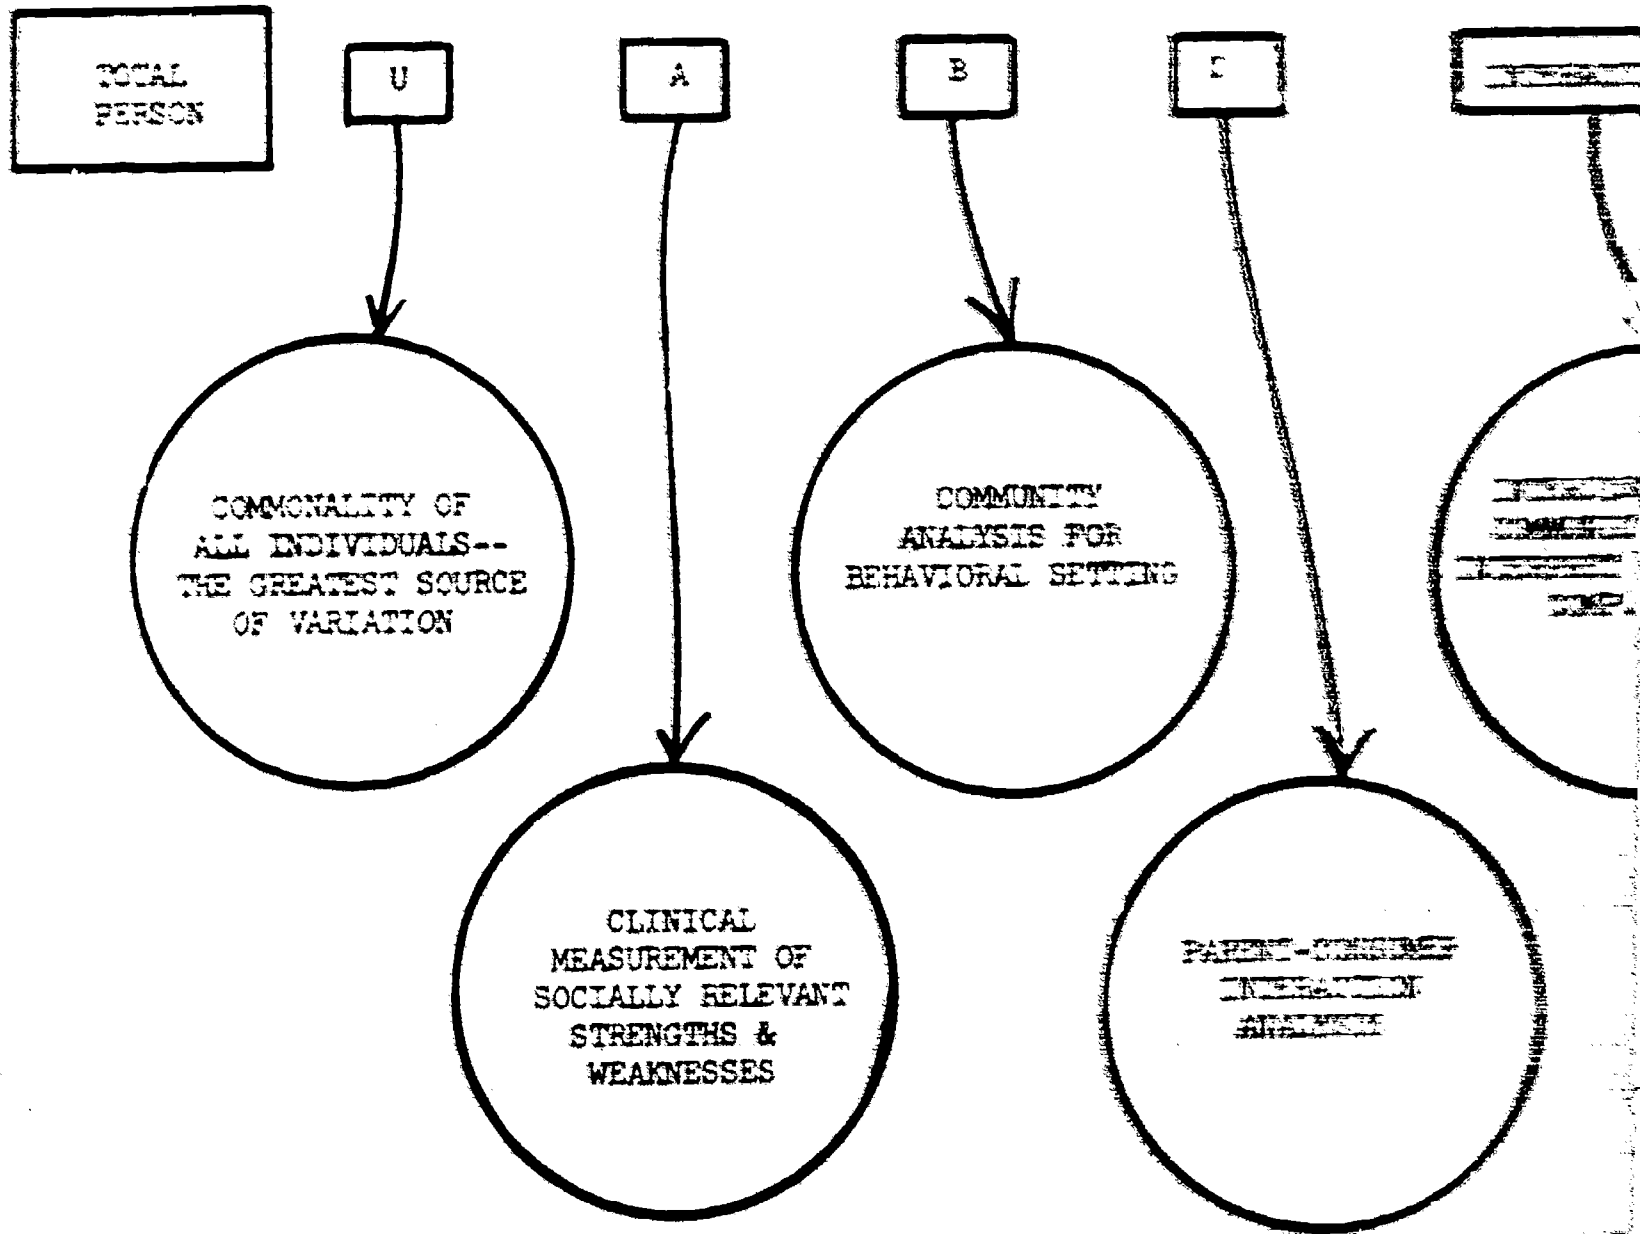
TOTAL PERSON

U

A

B

D

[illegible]

COMMONALITY OF ALL INDIVIDUALS-- THE GREATEST SOURCE OF VARIATION

COMMUNITY ANALYSIS FOR BEHAVIORAL SETTING

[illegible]

CLINICAL MEASUREMENT OF SOCIALLY RELEVANT STRENGTHS & WEAKNESSES

PARENT-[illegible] INTERACTION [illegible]